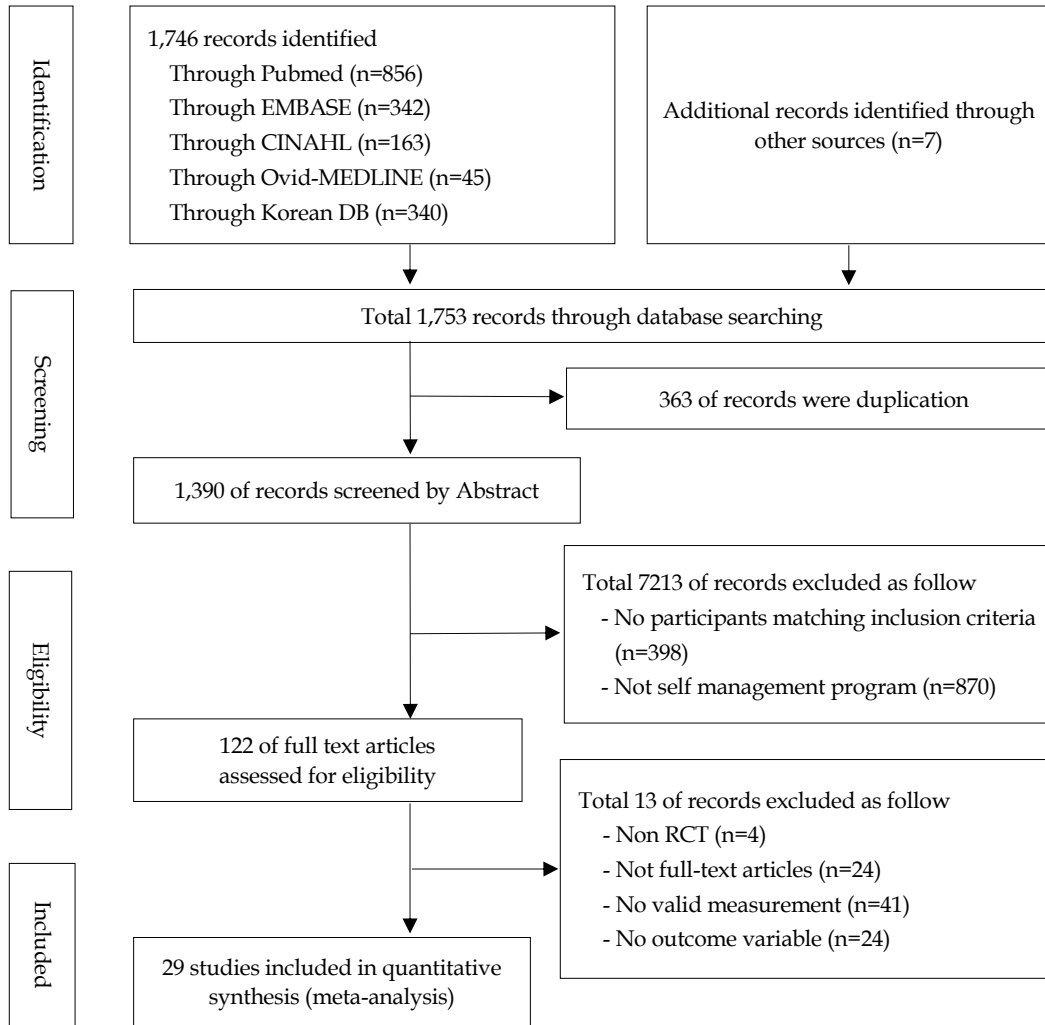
Identification

1,746 records identified
Through Pubmed (n=856)
Through EMBASE (n=342)
Through CINAHL (n=163)
Through Ovid-MEDLINE (n=45)
Through Korean DB (n=340)

Additional records identified through other sources (n=7)

Screening

Total 1,753 records through database searching

363 of records were duplication

1,390 of records screened by Abstract

Eligibility

Total 7213 of records excluded as follow
- No participants matching inclusion criteria (n=398)
- Not self management program (n=870)

122 of full text articles assessed for eligibility

Total 13 of records excluded as follow
- Non RCT (n=4)
- Not full-text articles (n=24)
- No valid measurement (n=41)
- No outcome variable (n=24)

Included

29 studies included in quantitative synthesis (meta-analysis)